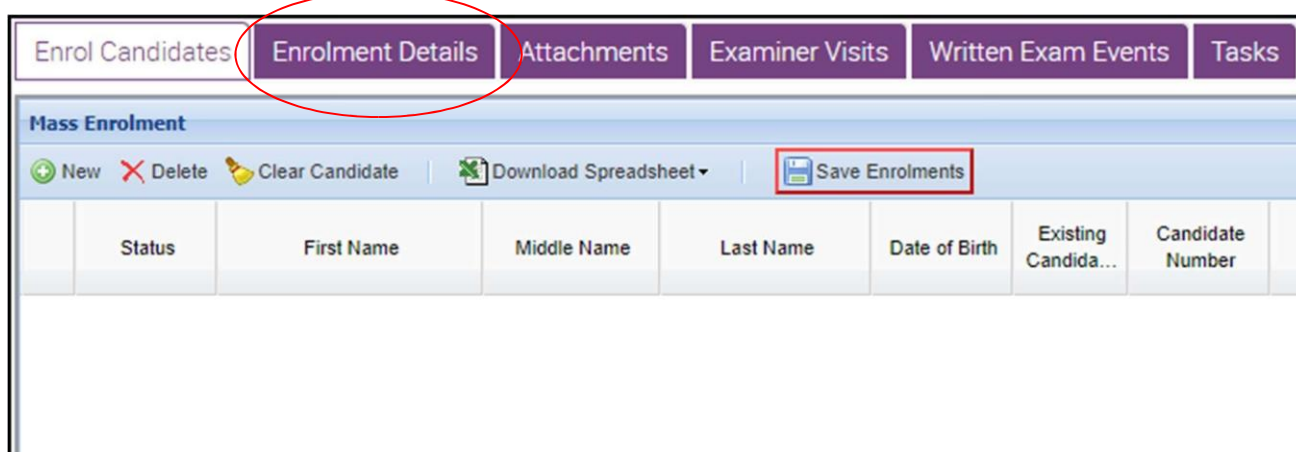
Enrol Candidates | Enrolment Details | Attachments | Examiner Visits | Written Exam Events | Tasks

Mass Enrolment

New  Delete  Clear Candidate  Download Spreadsheet  Save Enrolments

| | Status | First Name | Middle Name | Last Name | Date of Birth | Existing Candida... | Candidate Number |
|---|---|---|---|---|---|---|---|